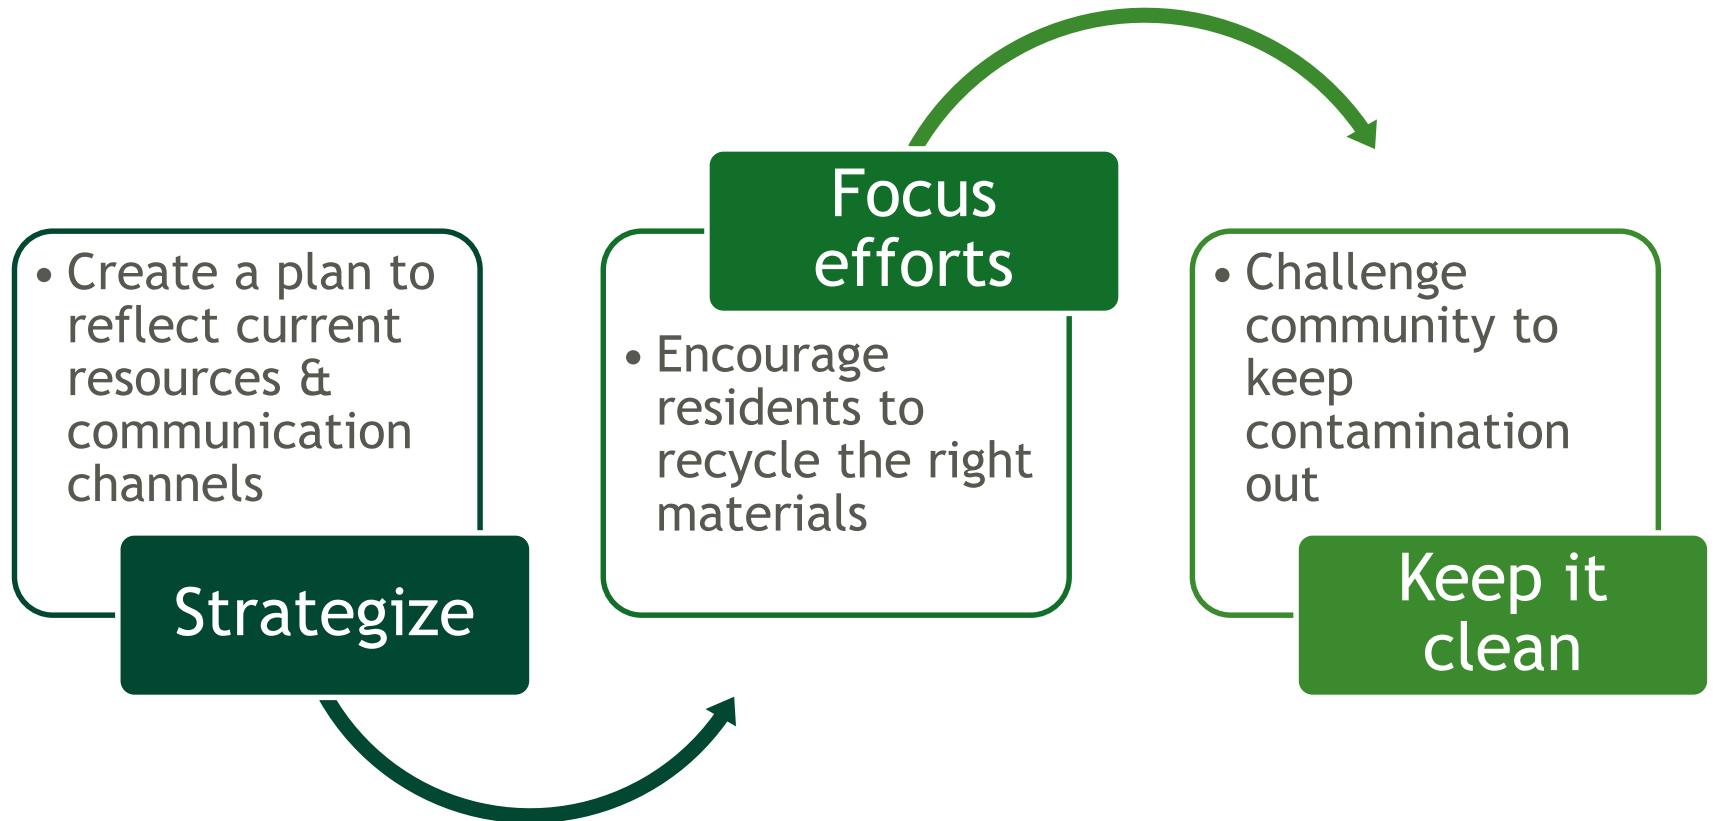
• Create a plan to reflect current resources & communication channels

Strategize

Focus efforts

• Encourage residents to recycle the right materials

• Challenge community to keep contamination out

Keep it clean